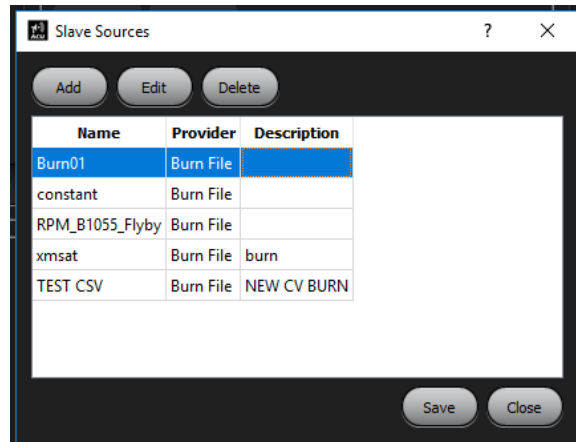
Slave Sources

?

X

Add

Edit

Delete

| Name | Provider | Description |
|---|---|---|
| Burn01 | Burn File | |
| constant | Burn File | |
| RPM_B1055_Flyby | Burn File | |
| xmsat | Burn File | burn |
| TEST CSV | Burn File | NEW CV BURN |

Save

Close